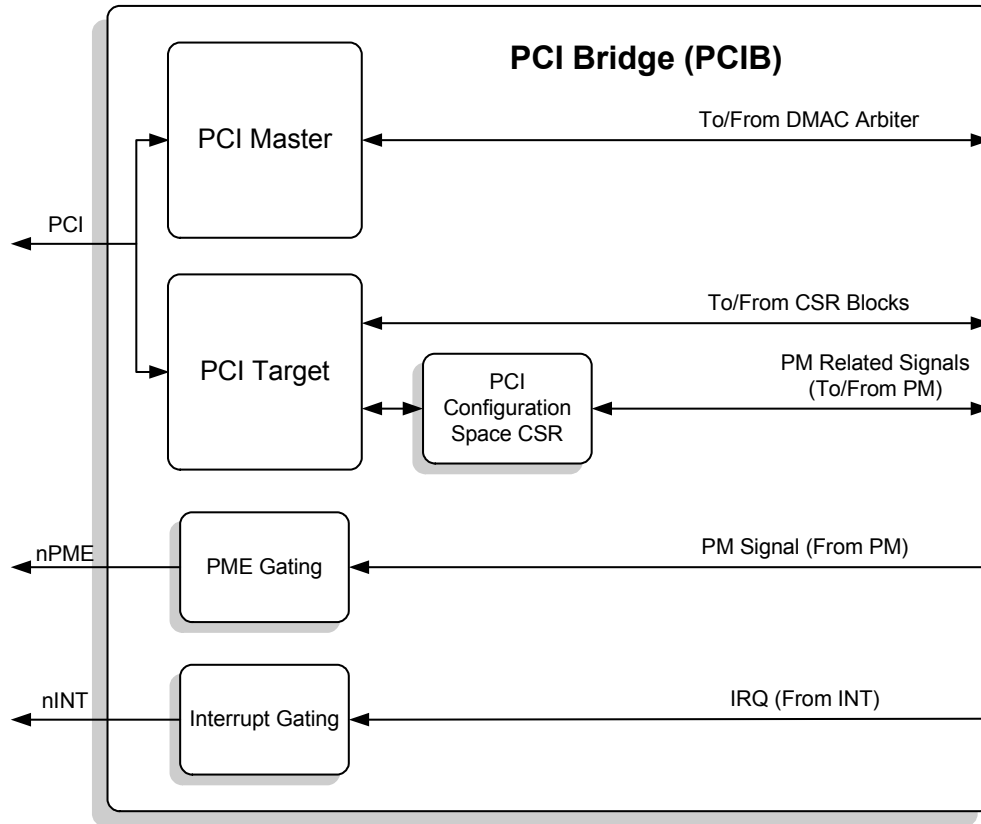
PCI Bridge (PCIB)

PCI Master

To/From DMAC Arbiter

PCI

PCI Target

To/From CSR Blocks

PCI Configuration Space CSR

PM Related Signals (To/From PM)

nPME

PME Gating

PM Signal (From PM)

nINT

Interrupt Gating

IRQ (From INT)